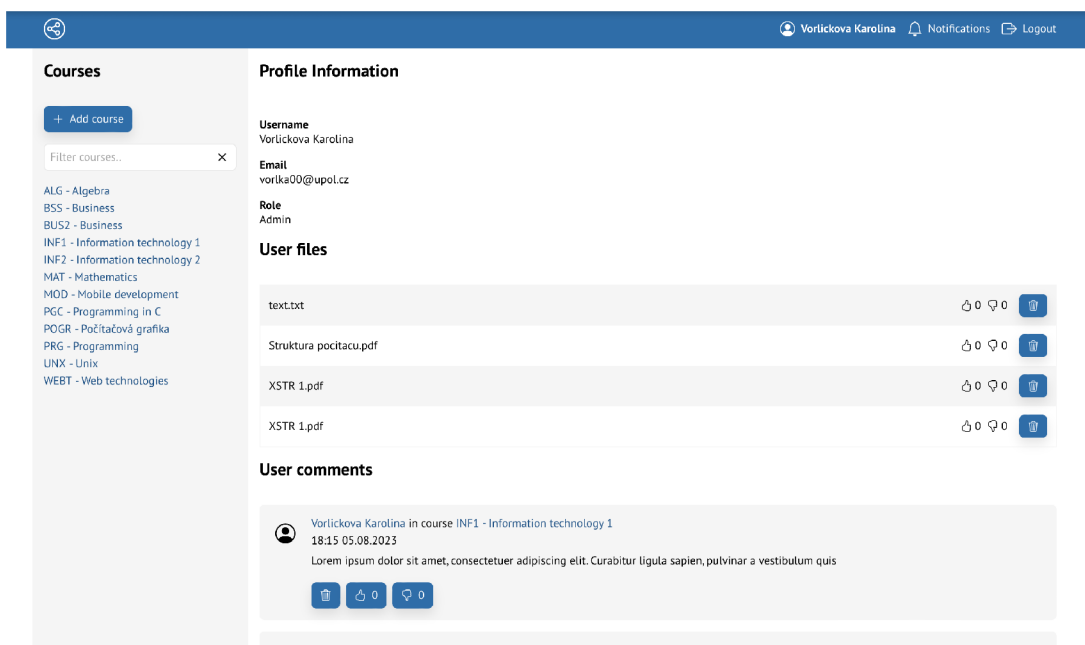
Vorlickova Karolina Notifications Logout

Courses

+ Add course

Filter courses..

ALG - Algebra
BSS - Business
BUS2 - Business
INF1 - Information technology 1
INF2 - Information technology 2
MAT - Mathematics
MOD - Mobile development
PGC - Programming in C
POGR - Počítačová grafika
PRG - Programming
UNX - Unix
WEBT - Web technologies

Profile Information

Username
Vorlickova Karolina

Email
vorlka00@upol.cz

Role
Admin

User files

| | |
|---|---|
| text.txt | 0 0 |
| Struktura pocitacu.pdf | 0 0 |
| XSTR 1.pdf | 0 0 |
| XSTR 1.pdf | 0 0 |

User comments

Vorlickova Karolina in course INF1 - Information technology 1
18:15 05.08.2023
Lorem ipsum dolor sit amet, consectetuer adipiscing elit. Curabitur ligula sapien, pulvinar a vestibulum quis

0 0